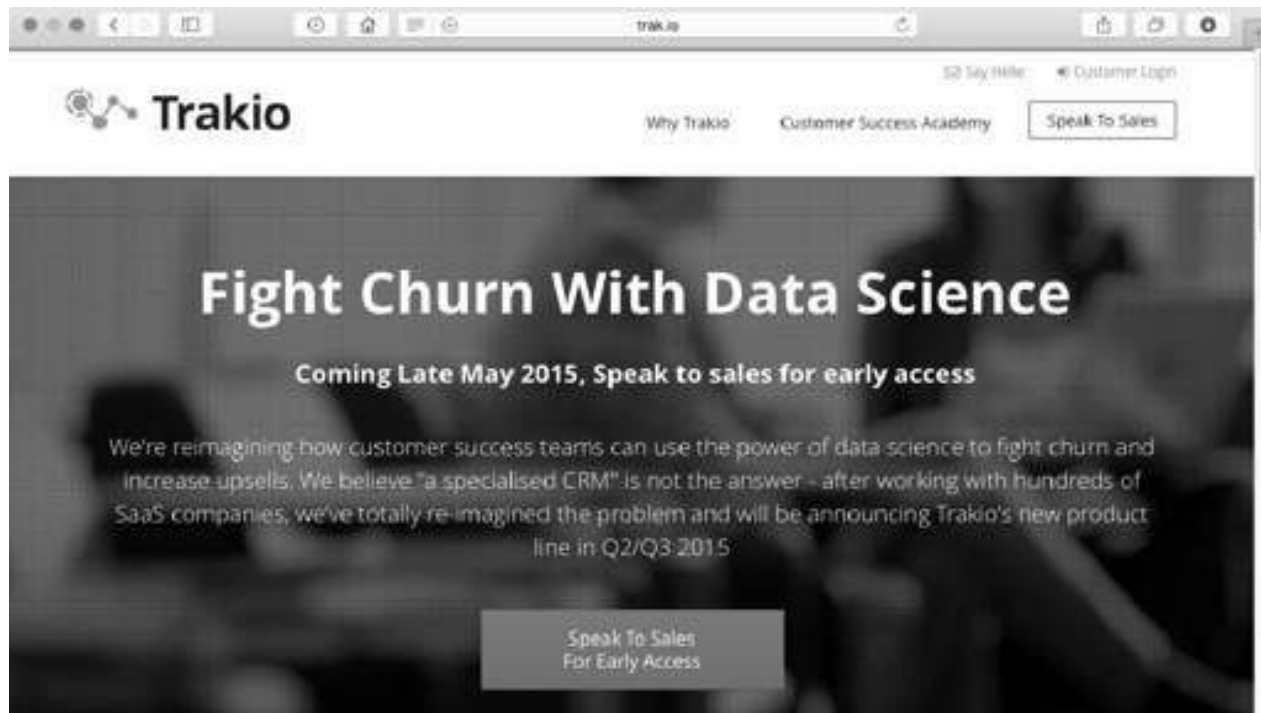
trak.io

Say Hello    Customer Login

Trakio

Why Trakio    Customer Success Academy    Speak To Sales

Fight Churn With Data Science

Coming Late May 2015, Speak to sales for early access

We're reimagining how customer success teams can use the power of data science to fight churn and increase upsells. We believe "a specialised CRM" is not the answer - after working with hundreds of SaaS companies, we've totally re-imagined the problem and will be announcing Trakio's new product line in Q2/Q3 2015

Speak To Sales
For Early Access